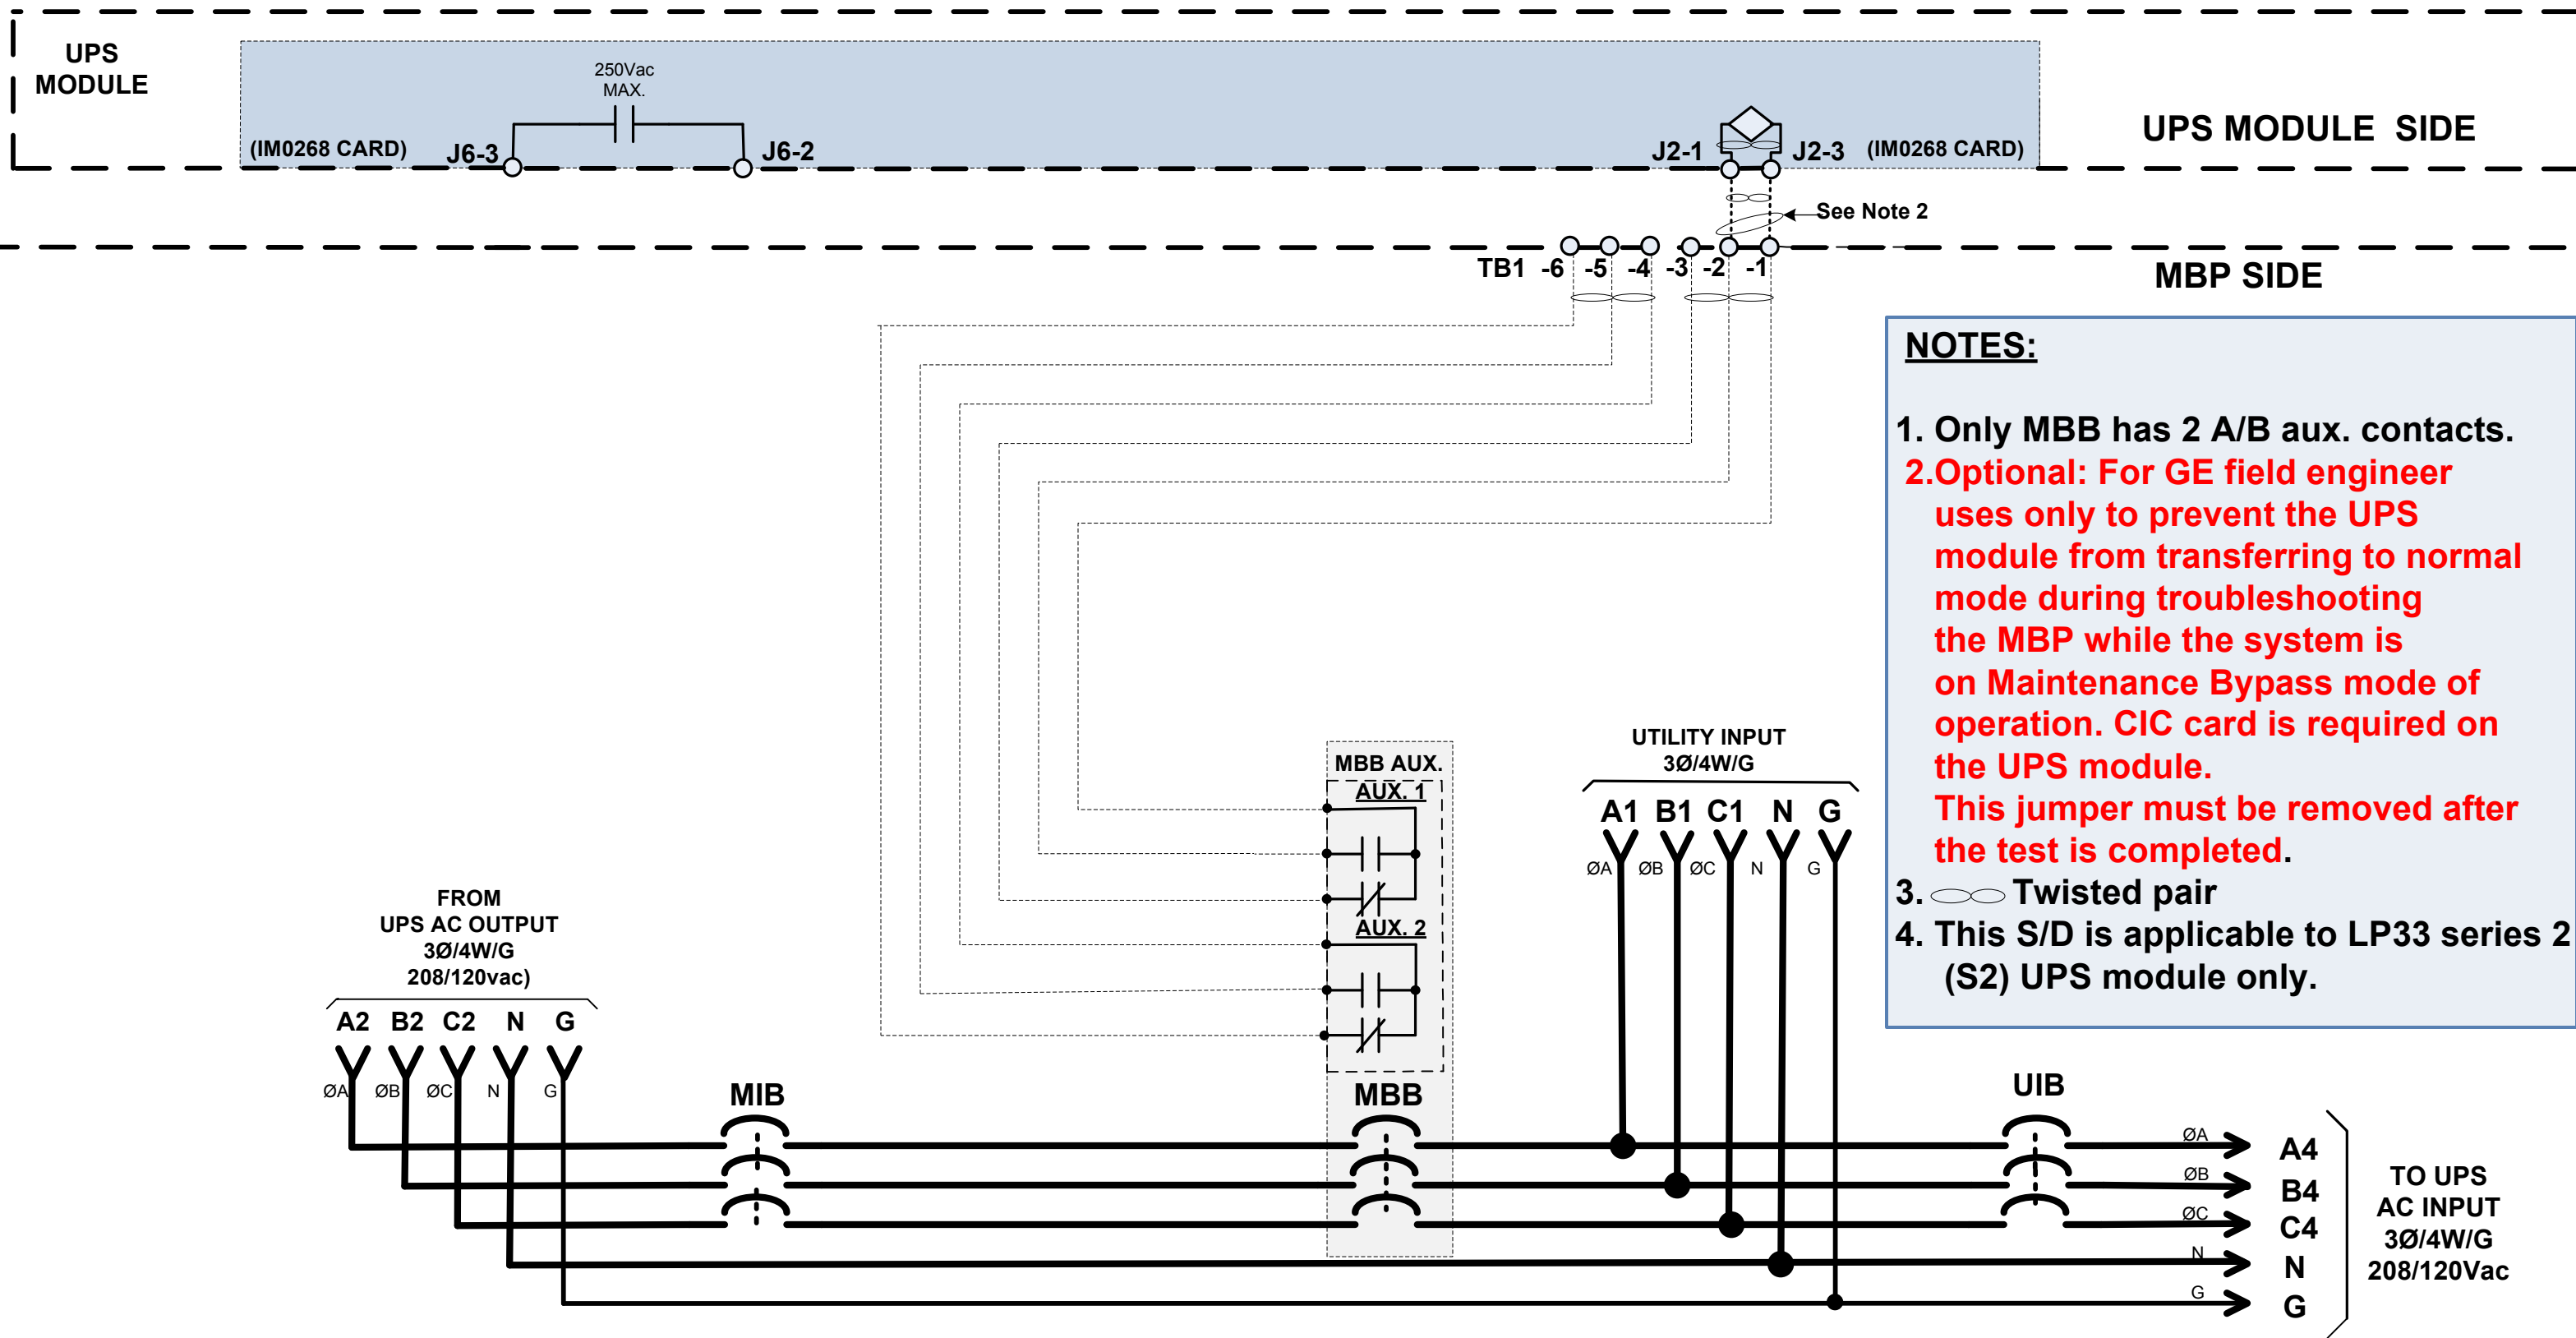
UPS MODULE

250Vac MAX.

(IM0268 CARD)  J6-3  J6-2

J2-1  J2-3  (IM0268 CARD)

UPS MODULE SIDE

See Note 2

TB1 -6 -5 -4 -3 -2 -1

MBP SIDE

NOTES:

1. Only MBB has 2 A/B aux. contacts.
2.Optional: For GE field engineer uses only to prevent the UPS module from transferring to normal mode during troubleshooting the MBP while the system is on Maintenance Bypass mode of operation. CIC card is required on the UPS module.
This jumper must be removed after the test is completed.
3. Twisted pair
4. This S/D is applicable to LP33 series 2 (S2) UPS module only.

UTILITY INPUT
3Ø/4W/G

A1 B1 C1 N G

ØA ØB ØC N G

MBB AUX.
AUX. 1
AUX. 2

FROM
UPS AC OUTPUT
3Ø/4W/G
208/120vac)

A2 B2 C2 N G

ØA ØB ØC N G

MIB

MBB

UIB

ØA A4
ØB B4
ØC C4
N N
G G

TO UPS
AC INPUT
3Ø/4W/G
208/120Vac